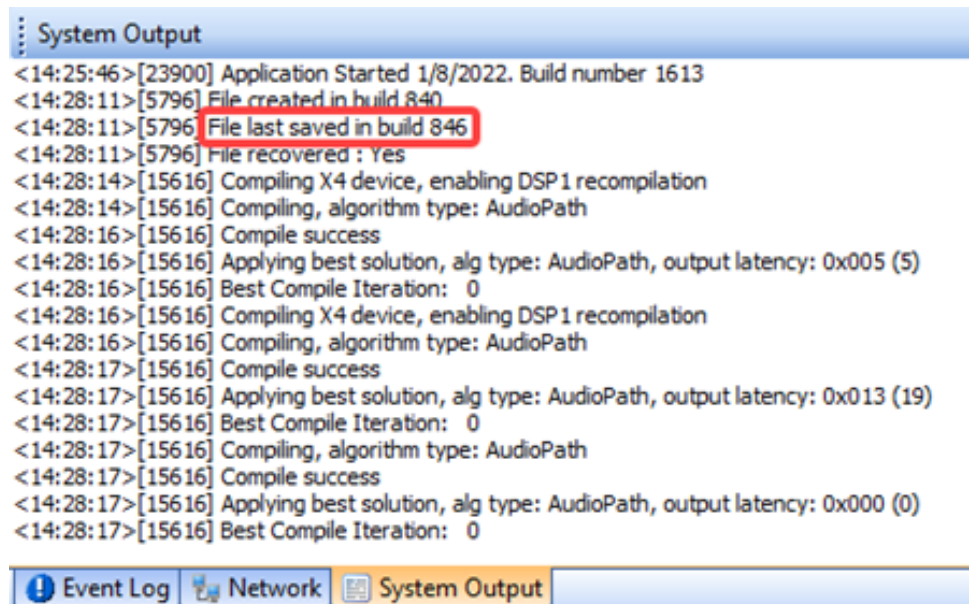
System Output
<14:25:46>[23900] Application Started 1/8/2022. Build number 1613
<14:28:11>[5796] File created in build 840
<14:28:11>[5796] File last saved in build 846
<14:28:11>[5796] File recovered : Yes
<14:28:14>[15616] Compiling X4 device, enabling DSP1 recompilation
<14:28:14>[15616] Compiling, algorithm type: AudioPath
<14:28:16>[15616] Compile success
<14:28:16>[15616] Applying best solution, alg type: AudioPath, output latency: 0x005 (5)
<14:28:16>[15616] Best Compile Iteration: 0
<14:28:16>[15616] Compiling X4 device, enabling DSP1 recompilation
<14:28:16>[15616] Compiling, algorithm type: AudioPath
<14:28:17>[15616] Compile success
<14:28:17>[15616] Applying best solution, alg type: AudioPath, output latency: 0x013 (19)
<14:28:17>[15616] Best Compile Iteration: 0
<14:28:17>[15616] Compiling, algorithm type: AudioPath
<14:28:17>[15616] Compile success
<14:28:17>[15616] Applying best solution, alg type: AudioPath, output latency: 0x000 (0)
<14:28:17>[15616] Best Compile Iteration: 0

Event Log | Network | System Output